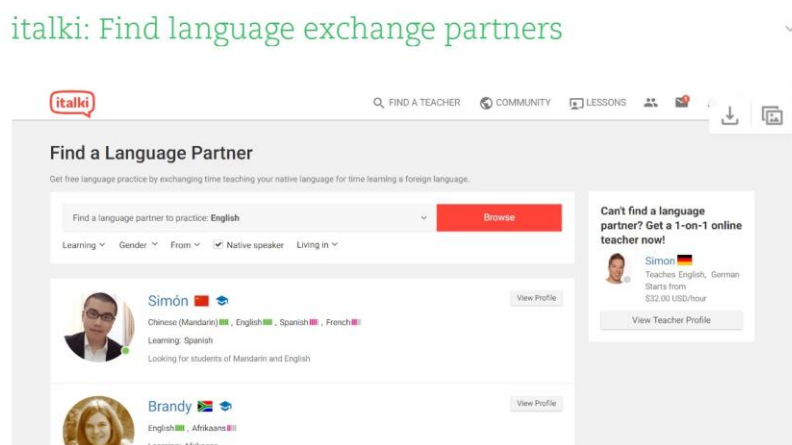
italki: Find language exchange partners

italki

FIND A TEACHER COMMUNITY LESSONS

Find a Language Partner

Get free language practice by exchanging time teaching your native language for time learning a foreign language.

Find a language partner to practice: English

Browse

Learning Gender From Native speaker Living in

Simón

Chinese (Mandarin), English, Spanish, French

Learning: Spanish

Looking for students of Mandarin and English

View Profile

Brandy

English, Afrikaans

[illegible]

View Profile

Can't find a language partner? Get a 1-on-1 online teacher now!

Simon

Teaches English, German

Starts from

$32.00 USD/hour

View Teacher Profile